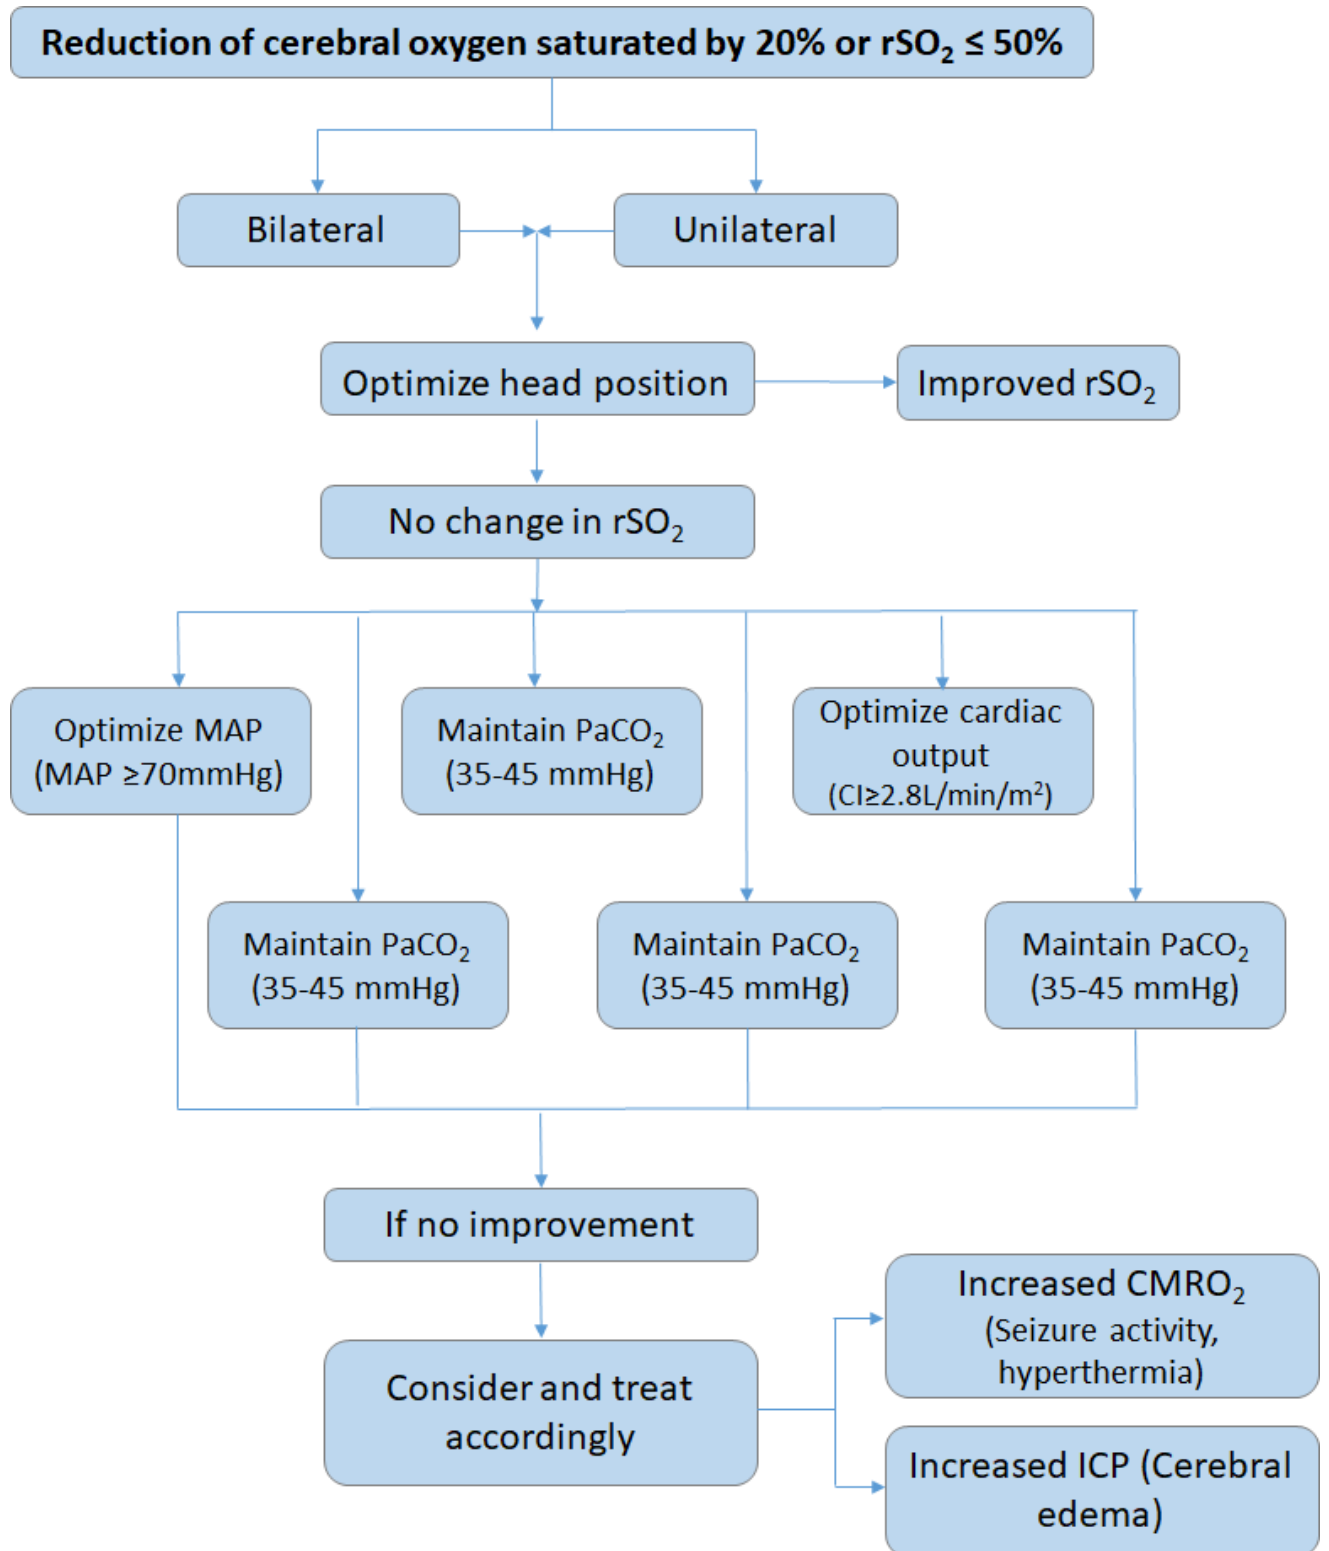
Reduction of cerebral oxygen saturated by 20% or $rSO_2 \leq 50\%$

Bilateral

Unilateral

Optimize head position

Improved $rSO_2$

No change in $rSO_2$

Optimize MAP (MAP ≥70mmHg)

Maintain $PaCO_2$ (35-45 mmHg)

Optimize cardiac output ($CI \geq 2.8 L/min/m^2$)

Maintain $PaCO_2$ (35-45 mmHg)

Maintain $PaCO_2$ (35-45 mmHg)

Maintain $PaCO_2$ (35-45 mmHg)

If no improvement

Consider and treat accordingly

Increased $CMRO_2$ (Seizure activity, hyperthermia)

Increased ICP (Cerebral edema)